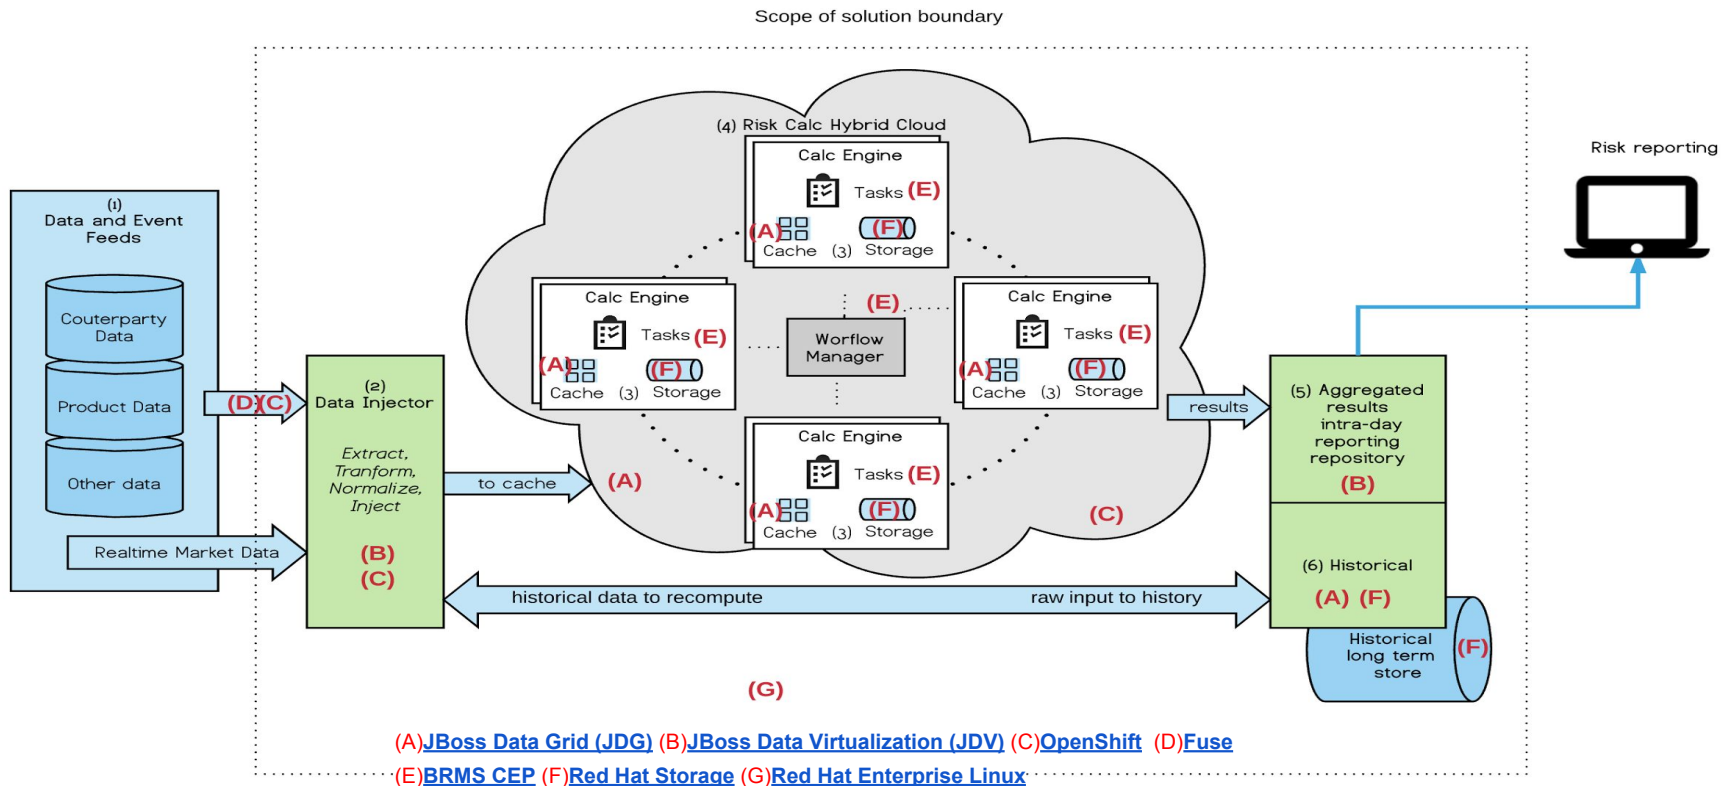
Scope of solution boundary

(1)
Data and Event Feeds

Couterparty Data

Product Data

Other data

Realtime Market Data

(D)(C)

(2)
Data Injector

Extract, Tranform, Normalize, Inject

(B)
(C)

to cache

(A)

(4) Risk Calc Hybrid Cloud

Calc Engine
Tasks (E)
(A) Cache (3) (F) Storage

Calc Engine
Tasks (E)
(A) Cache (3) (F) Storage

(E)

Worflow Manager

Calc Engine
Tasks (E)
(A) Cache (3) (F) Storage

Calc Engine
Tasks (E)
(A) Cache (3) (F) Storage

(C)

results

Risk reporting

(5) Aggregated results intra-day reporting repository
(B)

(6) Historical
(A) (F)

Historical long term store
(F)

historical data to recompute

raw input to history

(G)

(A)JBoss Data Grid (JDG) (B)JBoss Data Virtualization (JDV) (C)OpenShift (D)Fuse
(E)BRMS CEP (F)Red Hat Storage (G)Red Hat Enterprise Linux